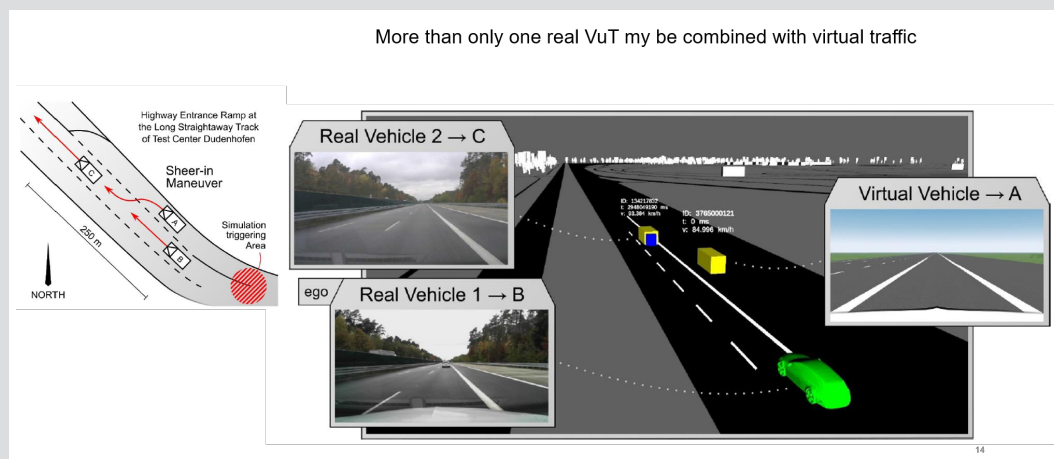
More than only one real VuT my be combined with virtual traffic

Highway Entrance Ramp at the Long Straightaway Track of Test Center Dudenhofen

Sheer-in Maneuver

C

A

B

250 m

NORTH

Simulation triggering Area

Real Vehicle 2 → C

ID: 134212652
t: 2948049190 ms
v: 83.304 km/h

ID: 3765000121
t: 0 ms
v: 84.996 km/h

Virtual Vehicle → A

ego

Real Vehicle 1 → B

14